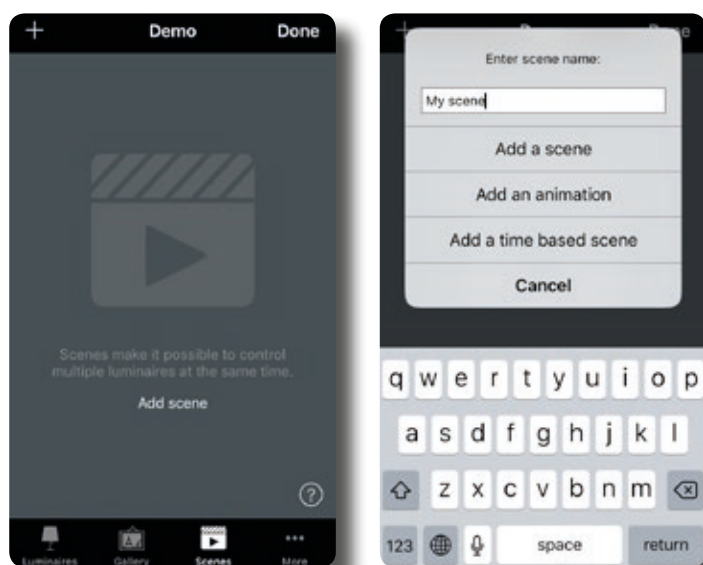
+ Demo Done

Scenes make it possible to control multiple luminaires at the same time.

Add scene

?

Luminaires Gallery Scenes More

Enter scene name:

My scene

Add a scene

Add an animation

Add a time based scene

Cancel

q w e r t y u i o p

a s d f g h j k l

z x c v b n m

123 space return